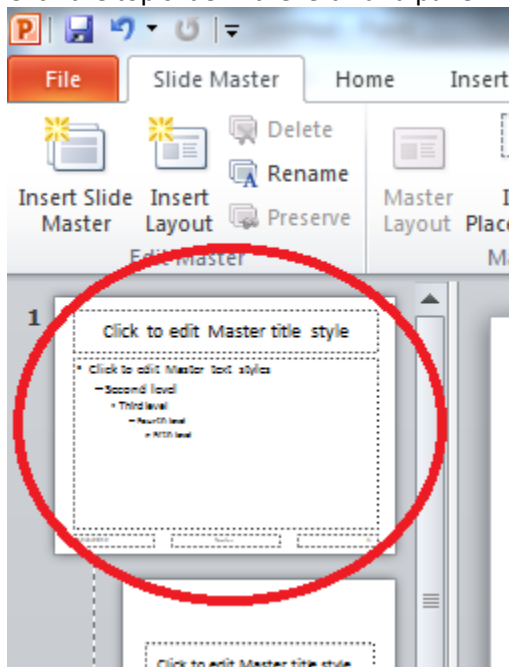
File

Slide Master

Home

Insert

Insert Slide Master

Insert Layout

Delete

Rename

Preserve

Edit Master

Master Layout

I Plac

M

1

Click to edit Master title style

• Click to edit Master text styles

– Second level

• Third level

– Fourth level

» Fifth level

Click to edit Master title style